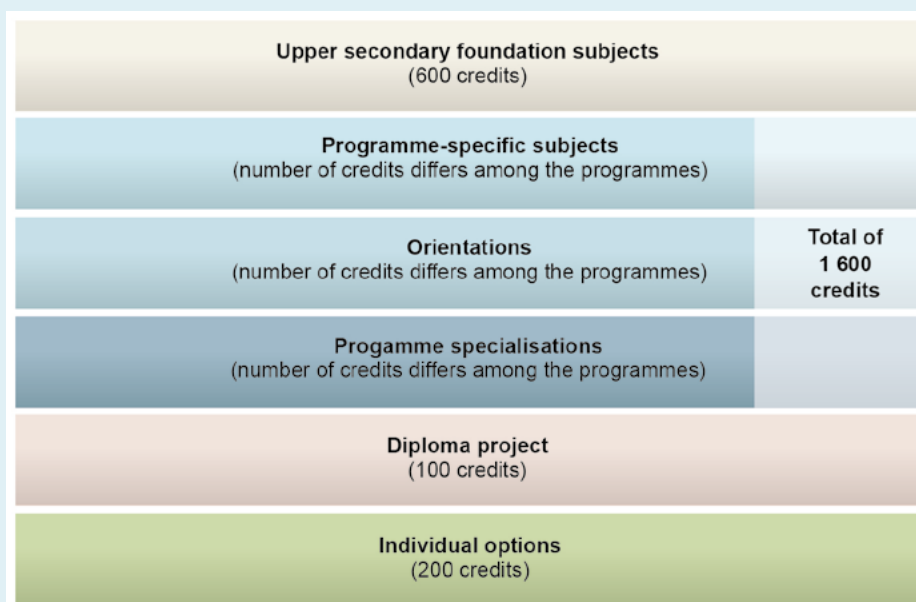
Upper secondary foundation subjects
(600 credits)

Programme-specific subjects
(number of credits differs among the programmes)

Orientations
(number of credits differs among the programmes)

Total of 1 600 credits

Progamme specialisations
(number of credits differs among the programmes)

Diploma project
(100 credits)

Individual options
(200 credits)